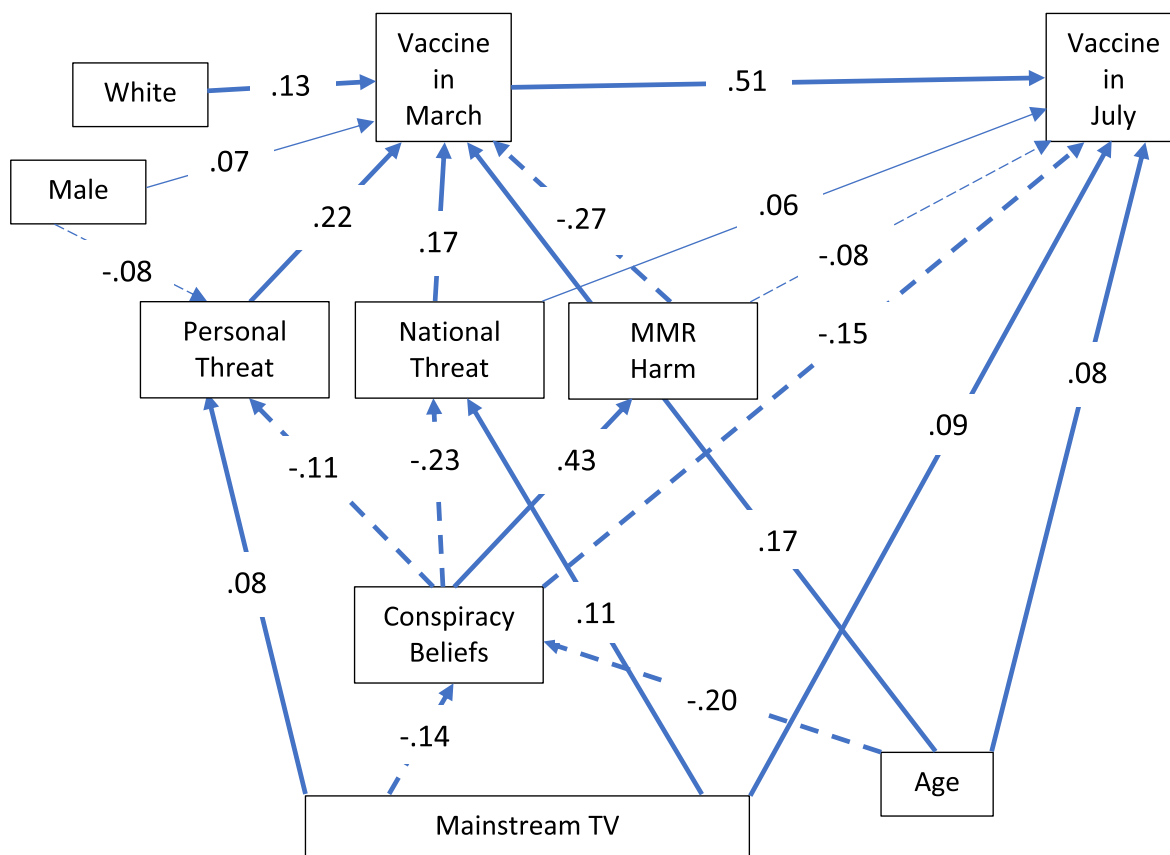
Vaccine in March

Vaccine in July

White

.13

.51

Male

.07

.06

.22

.17

-.27

-.08

-.08

Personal Threat

National Threat

MMR Harm

-.15

-.11

-.23

.43

.09

.08

.08

.17

Conspiracy Beliefs

.11

-.20

-.14

Age

Mainstream TV